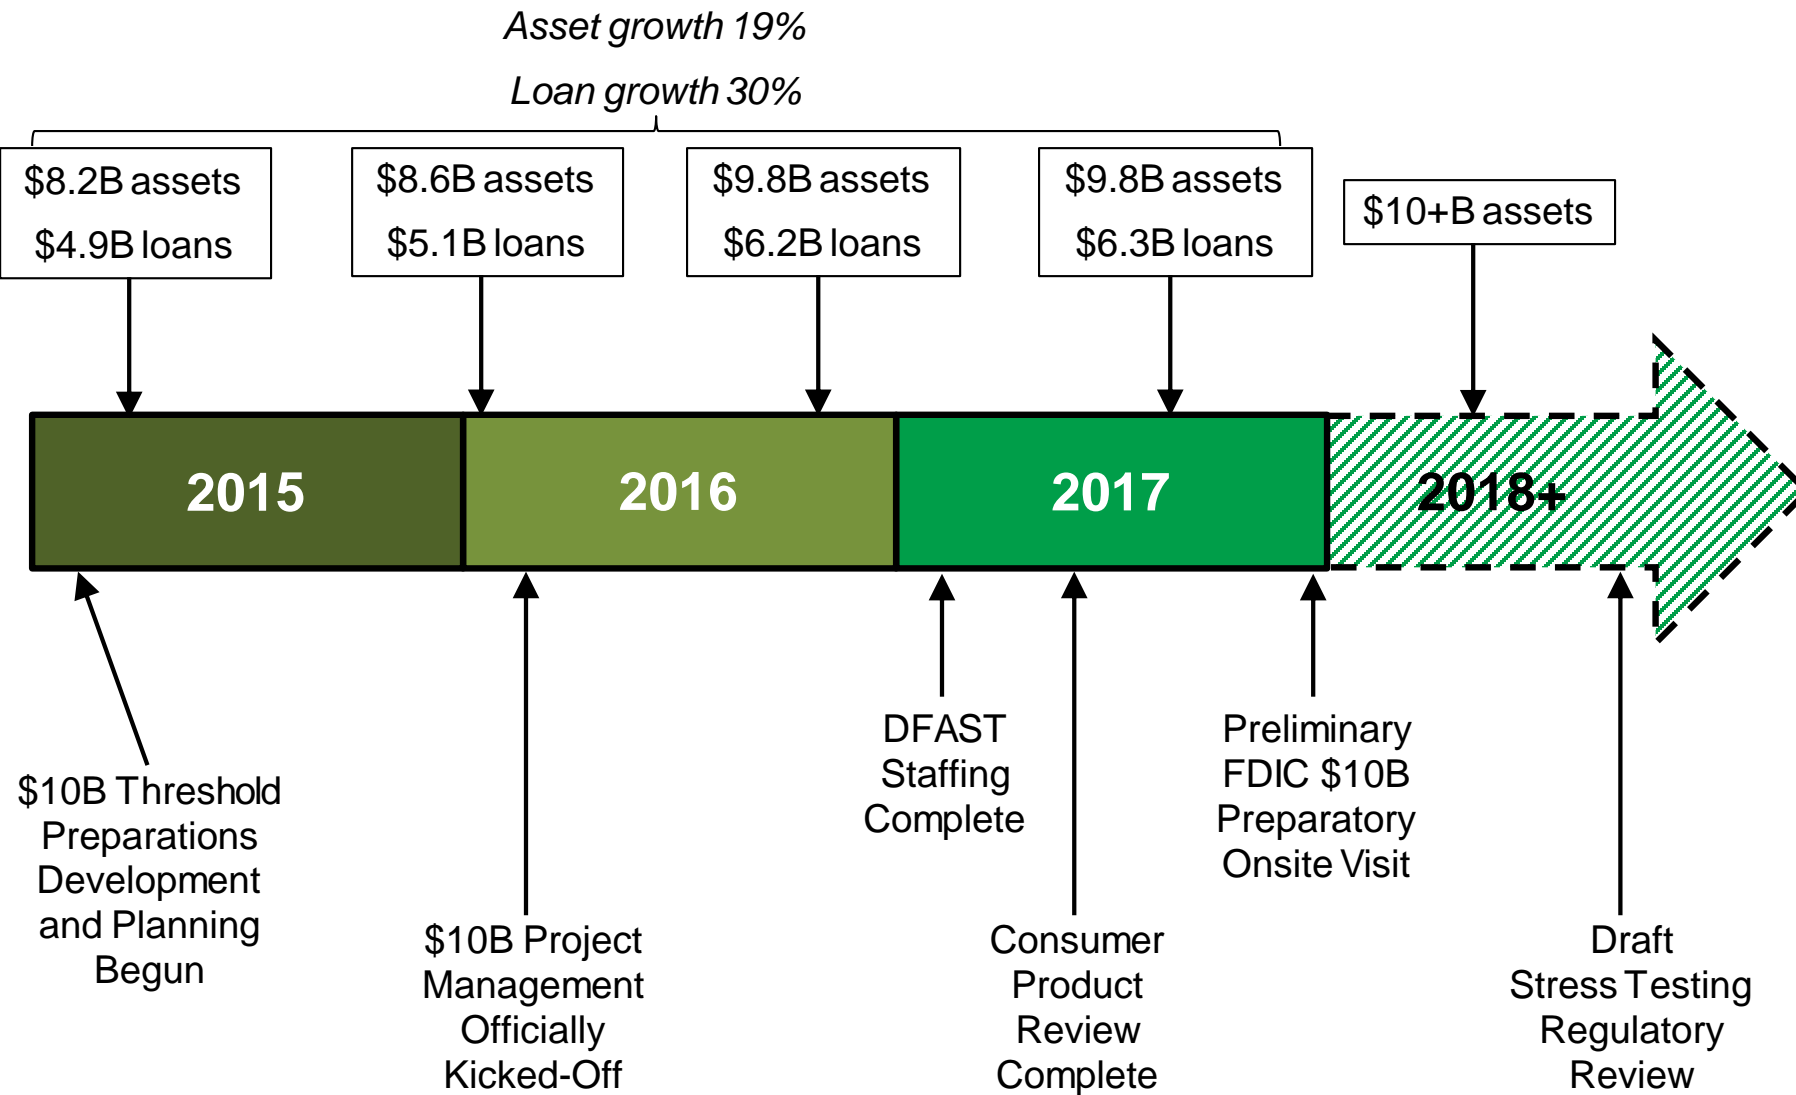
Asset growth 19%

Loan growth 30%

$8.2B assets
$4.9B loans

$8.6B assets
$5.1B loans

$9.8B assets
$6.2B loans

$9.8B assets
$6.3B loans

$10+B assets

2015

2016

2017

2018+

$10B Threshold Preparations Development and Planning Begun

$10B Project Management Officially Kicked-Off

DFAST Staffing Complete

Consumer Product Review Complete

Preliminary FDIC $10B Preparatory Onsite Visit

Draft Stress Testing Regulatory Review